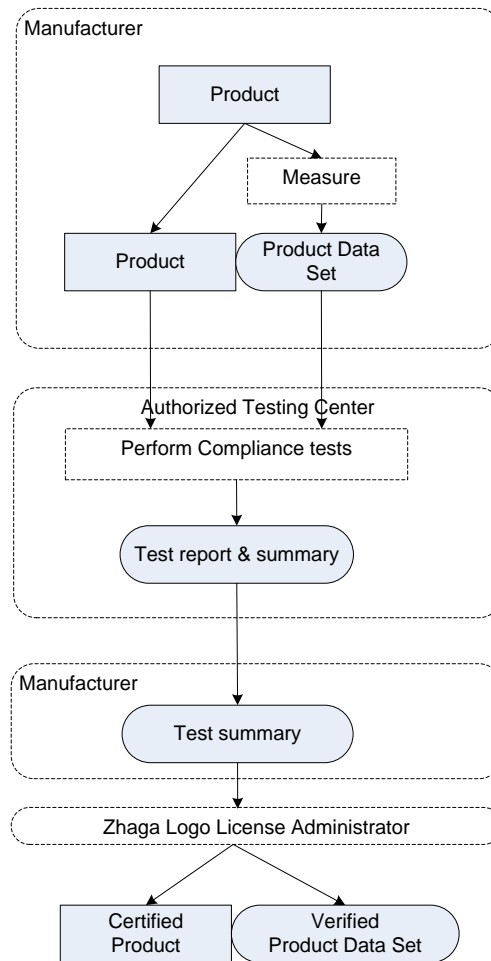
Manufacturer

Product

Measure

Product

Product Data Set

Authorized Testing Center

Perform Compliance tests

Test report & summary

Manufacturer

Test summary

Zhaga Logo License Administrator

Certified Product

Verified Product Data Set